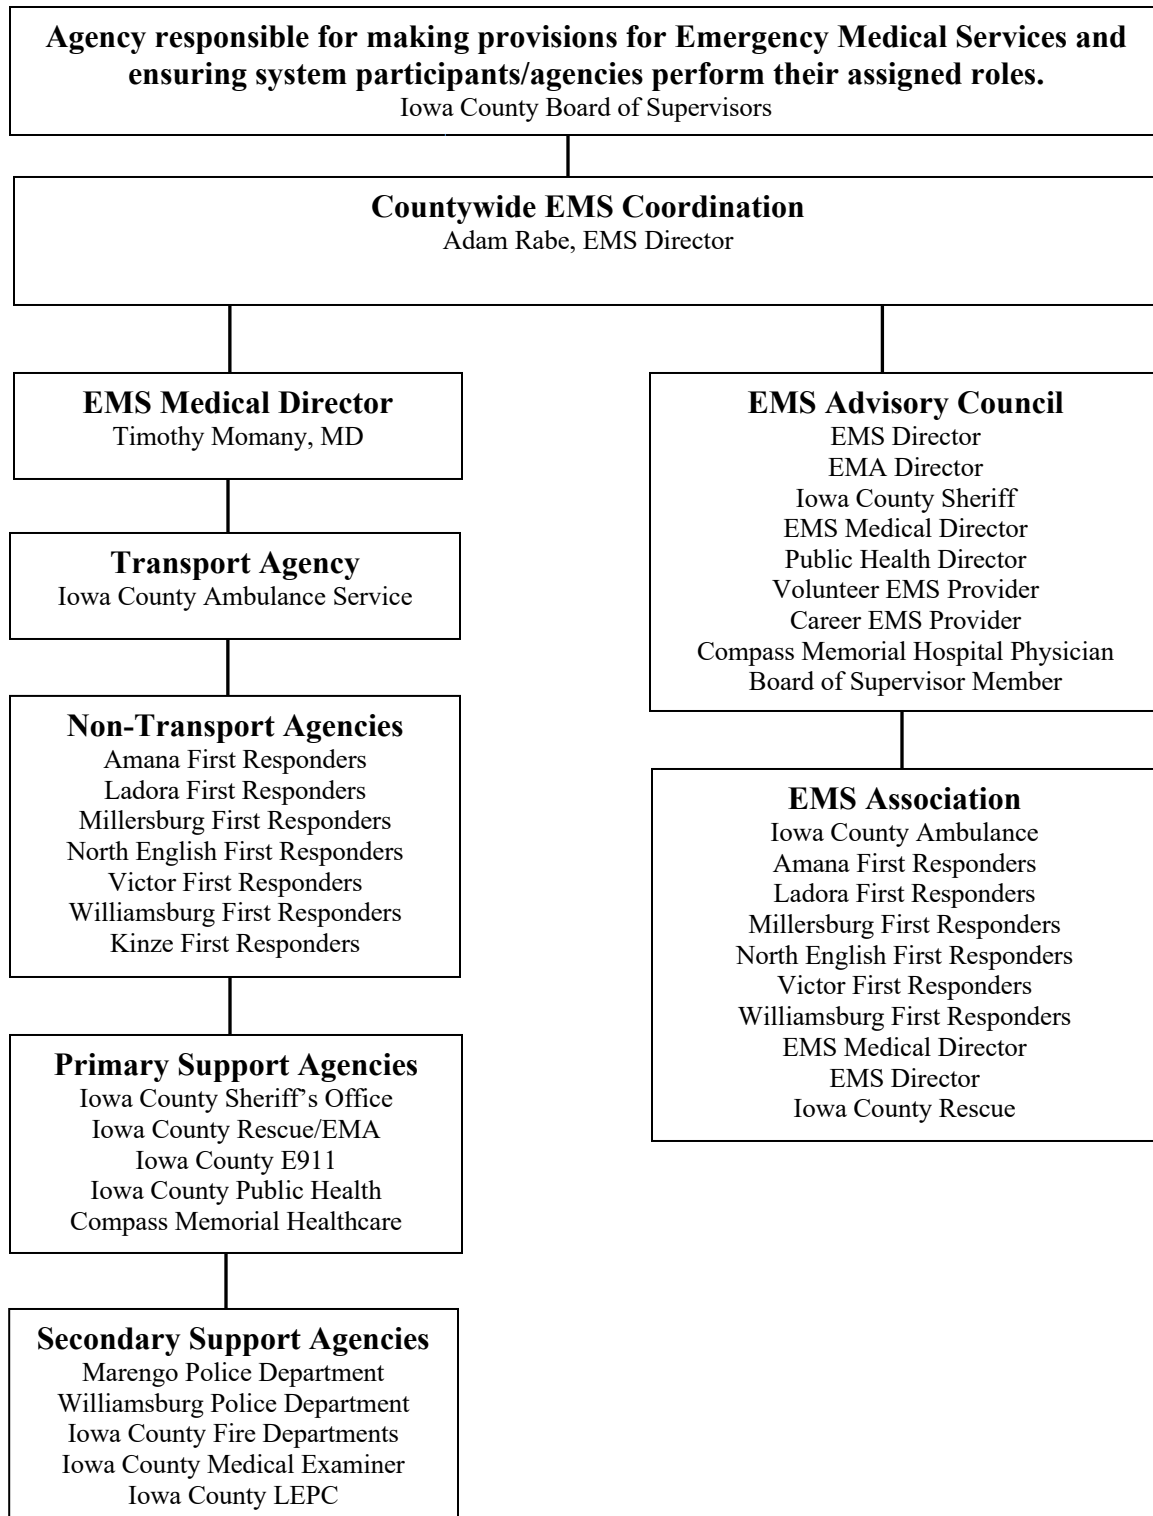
Agency responsible for making provisions for Emergency Medical Services and ensuring system participants/agencies perform their assigned roles.
Iowa County Board of Supervisors

Countywide EMS Coordination
Adam Rabe, EMS Director

EMS Medical Director
Timothy Momany, MD

Transport Agency
Iowa County Ambulance Service

Non-Transport Agencies
Amana First Responders
Ladora First Responders
Millersburg First Responders
North English First Responders
Victor First Responders
Williamsburg First Responders
Kinze First Responders

Primary Support Agencies
Iowa County Sheriff's Office
Iowa County Rescue/EMA
Iowa County E911
Iowa County Public Health
Compass Memorial Healthcare

Secondary Support Agencies
Marengo Police Department
Williamsburg Police Department
Iowa County Fire Departments
Iowa County Medical Examiner
Iowa County LEPC

EMS Advisory Council
EMS Director
EMA Director
Iowa County Sheriff
EMS Medical Director
Public Health Director
Volunteer EMS Provider
Career EMS Provider
Compass Memorial Hospital Physician
Board of Supervisor Member

EMS Association
Iowa County Ambulance
Amana First Responders
Ladora First Responders
Millersburg First Responders
North English First Responders
Victor First Responders
Williamsburg First Responders
EMS Medical Director
EMS Director
Iowa County Rescue